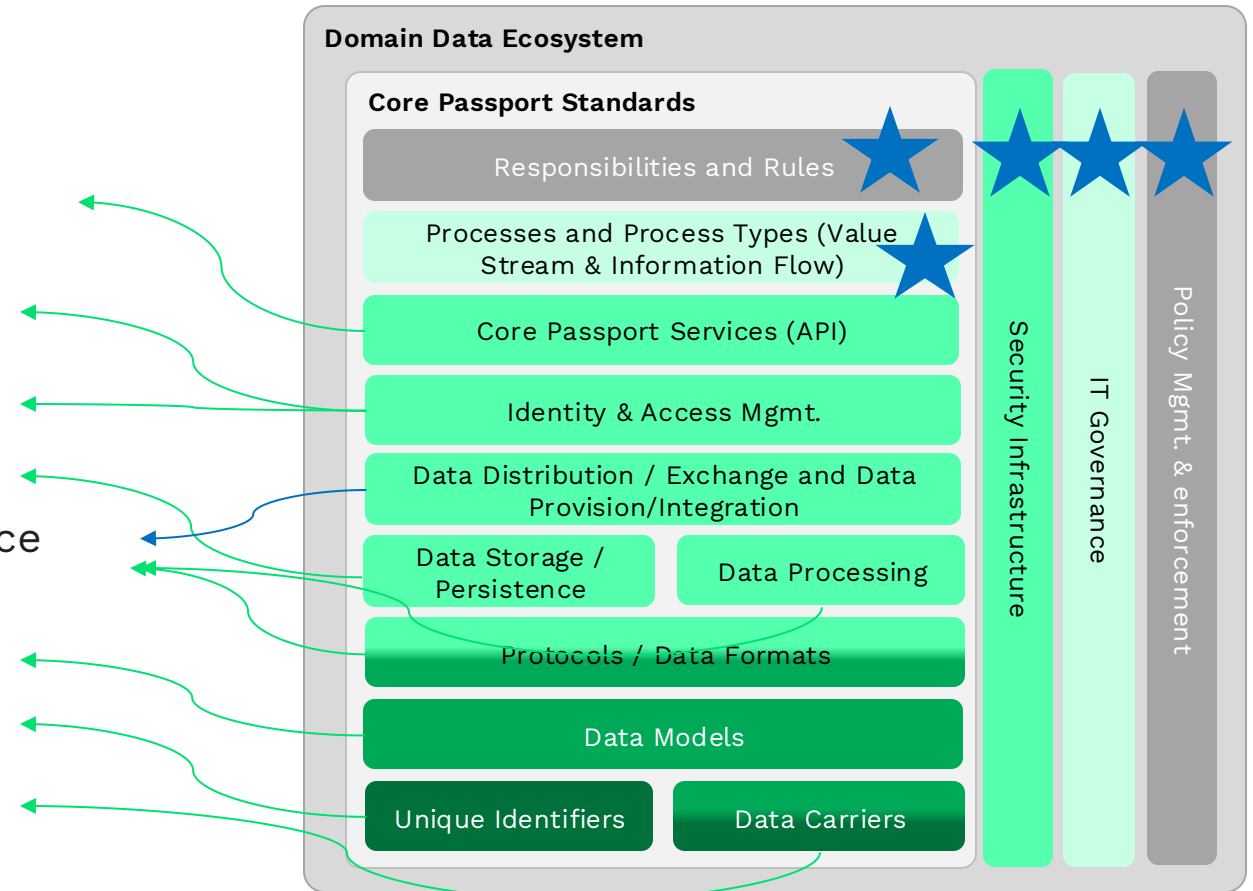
ce

Domain Data Ecosystem

Core Passport Standards

Responsibilities and Rules

Processes and Process Types (Value Stream & Information Flow)

Core Passport Services (API)

Identity & Access Mgmt.

Data Distribution / Exchange and Data Provision/Integration

Data Storage / Persistence

Data Processing

Protocols / Data Formats

Data Models

Unique Identifiers

Data Carriers

Security Infrastructure

IT Governance

Policy Mgmt. & enforcement